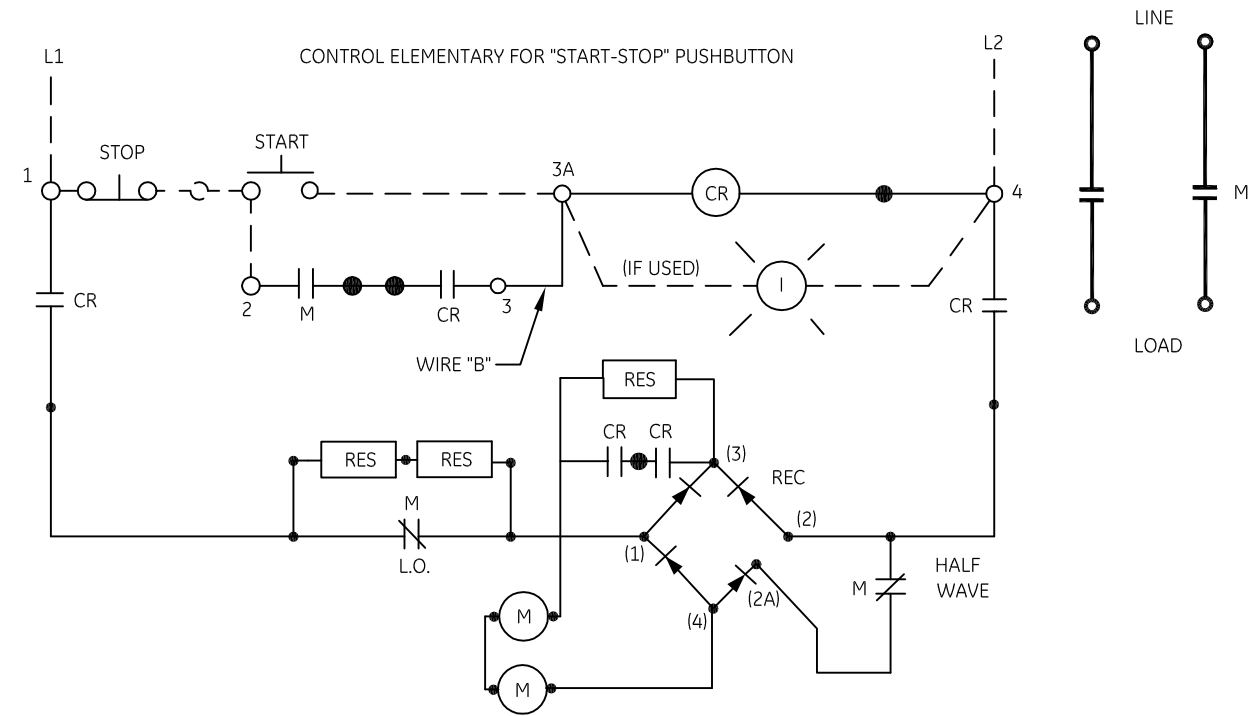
CONTROL ELEMENTARY FOR "START-STOP" PUSHBUTTON

L1

L2

LINE

STOP

START

1

3A

CR

4

M

2

M

CR

3

(IF USED)

I

CR

CR

WIRE "B"

LOAD

RES

CR

CR

(3)

RES

RES

REC

M

(2)

(1)

L.O.

HALF WAVE

M

(2A)

M

(4)

M